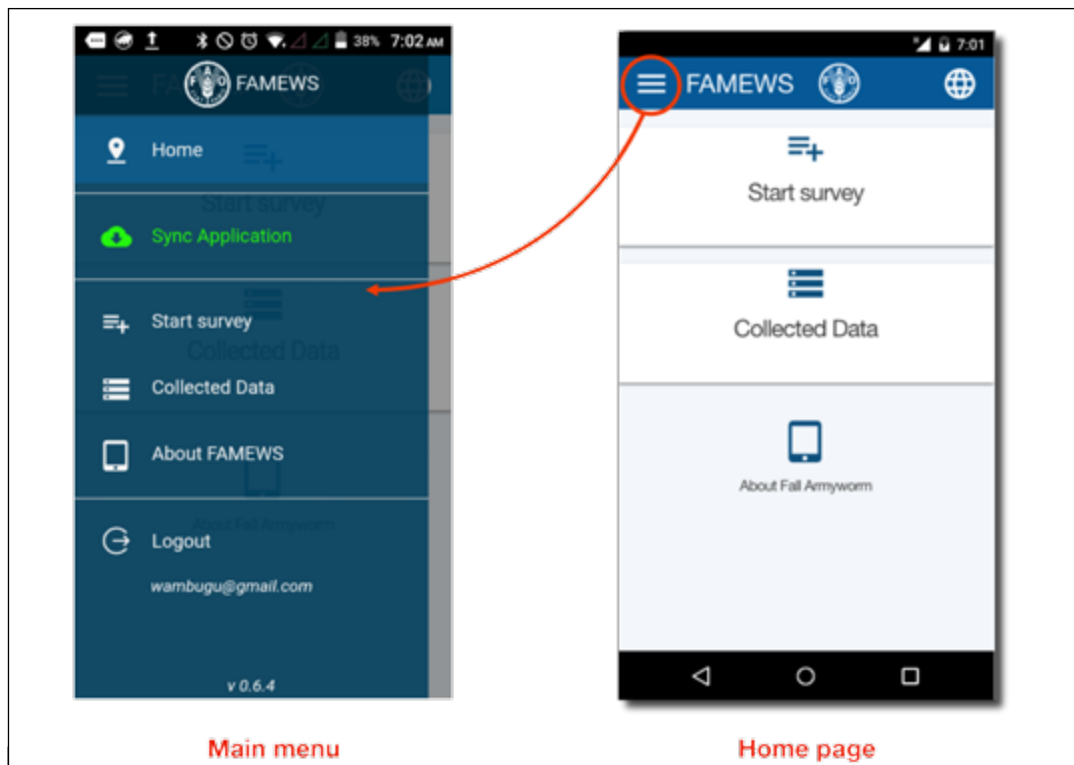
38% 7:02 AM

FAMEWS

Home

Sync Application

Start survey

Collected Data

About FAMEWS

Logout

wambugu@gmail.com

v 0.6.4

Main menu

7:01

FAMEWS

Start survey

Collected Data

About Fall Armyworm

Home page